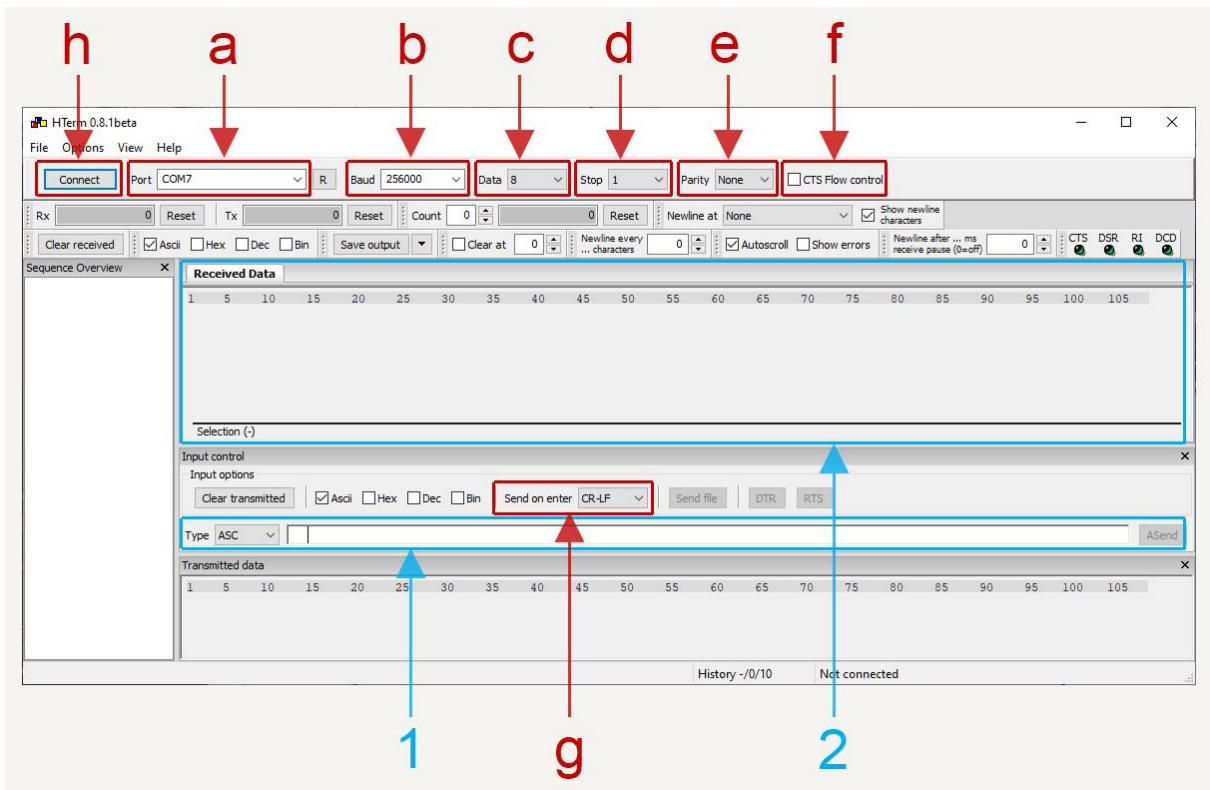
h a b c d e f

HTerm 0.8.1beta

File Options View Help

Connect Port COM7 R Baud 256000 Data 8 Stop 1 Parity None CTS Flow control

Rx 0 Reset Tx 0 Reset Count 0 0 Reset Newline at None Show newline characters

Clear received Ascii Hex Dec Bin Save output Clear at 0 Newline every ... characters 0 Autoscroll Show errors Newline after ... ms receive pause (0=off) 0 CTS DSR RI DCD

Sequence Overview

Received Data

1 5 10 15 20 25 30 35 40 45 50 55 60 65 70 75 80 85 90 95 100 105

Selection (-)

Input control

Input options

Clear transmitted Ascii Hex Dec Bin Send on enter CR-LF Send file DTR RTS

Type ASC ASend

Transmitted data

1 5 10 15 20 25 30 35 40 45 50 55 60 65 70 75 80 85 90 95 100 105

History -/0/10 Not connected

1 g 2